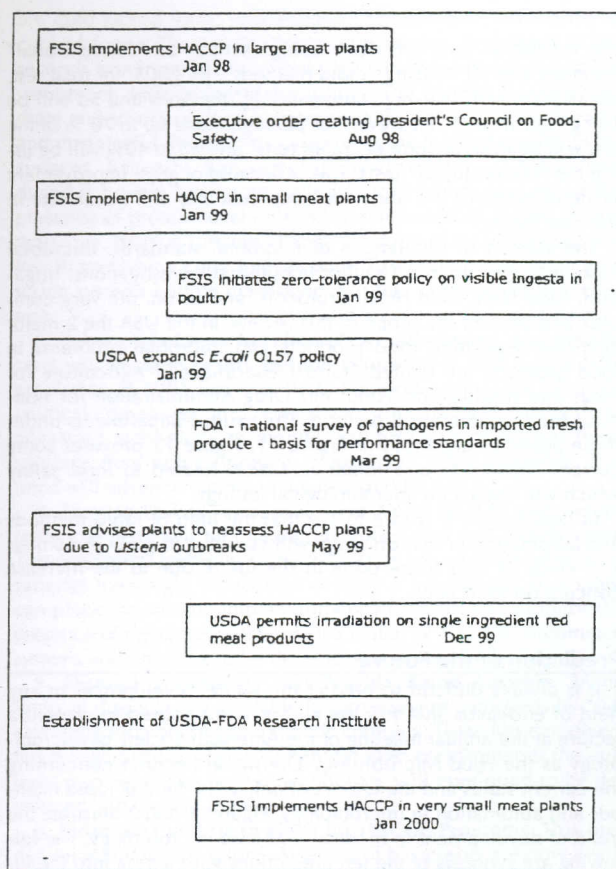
FSIS implements HACCP in large meat plants
Jan 98

Executive order creating President's Council on Food-Safety Aug 98

FSIS implements HACCP in small meat plants
Jan 99

FSIS initiates zero-tolerance policy on visible ingesta in poultry Jan 99

USDA expands *E.coli* O157 policy
Jan 99

FDA - national survey of pathogens in imported fresh produce - basis for performance standards
Mar 99

FSIS advises plants to reassess HACCP plans due to *Listeria* outbreaks May 99

USDA permits irradiation on single ingredient red meat products Dec 99

Establishment of USDA-FDA Research Institute

FSIS Implements HACCP in very small meat plants
Jan 2000